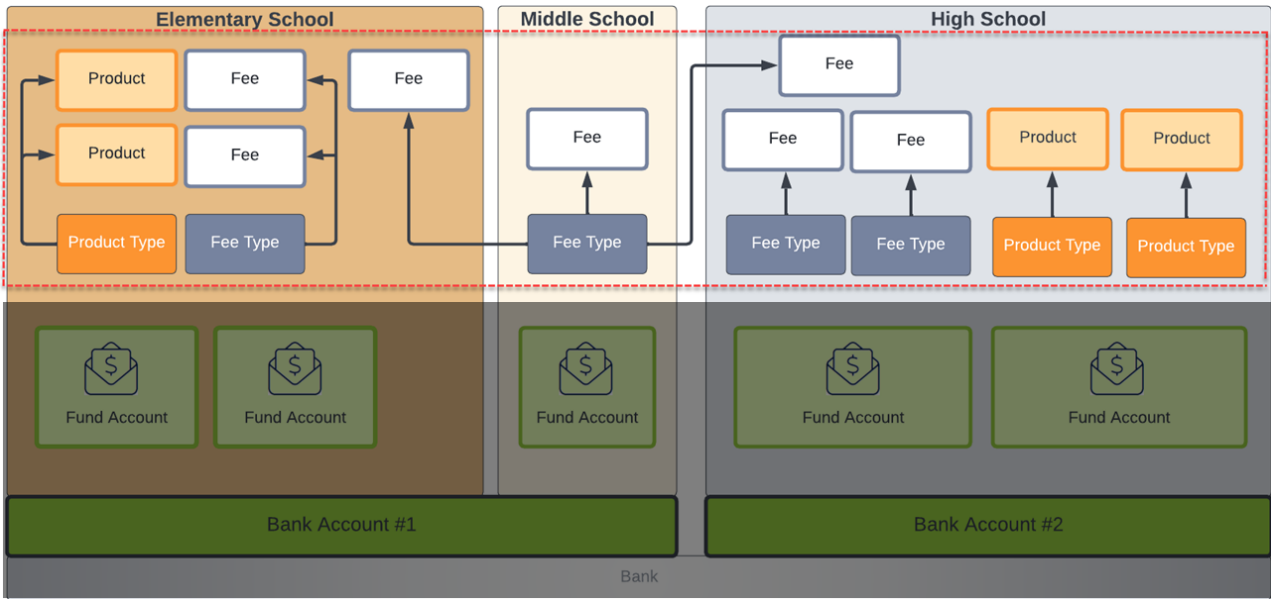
Elementary School

Product

Fee

Fee

Product

Fee

Product Type

Fee Type

Middle School

Fee

Fee Type

High School

Fee

Fee

Fee

Product

Product

Fee Type

Fee Type

Product Type

Product Type

Fund Account

Fund Account

Fund Account

Fund Account

Fund Account

Bank Account #1

Bank Account #2

Bank